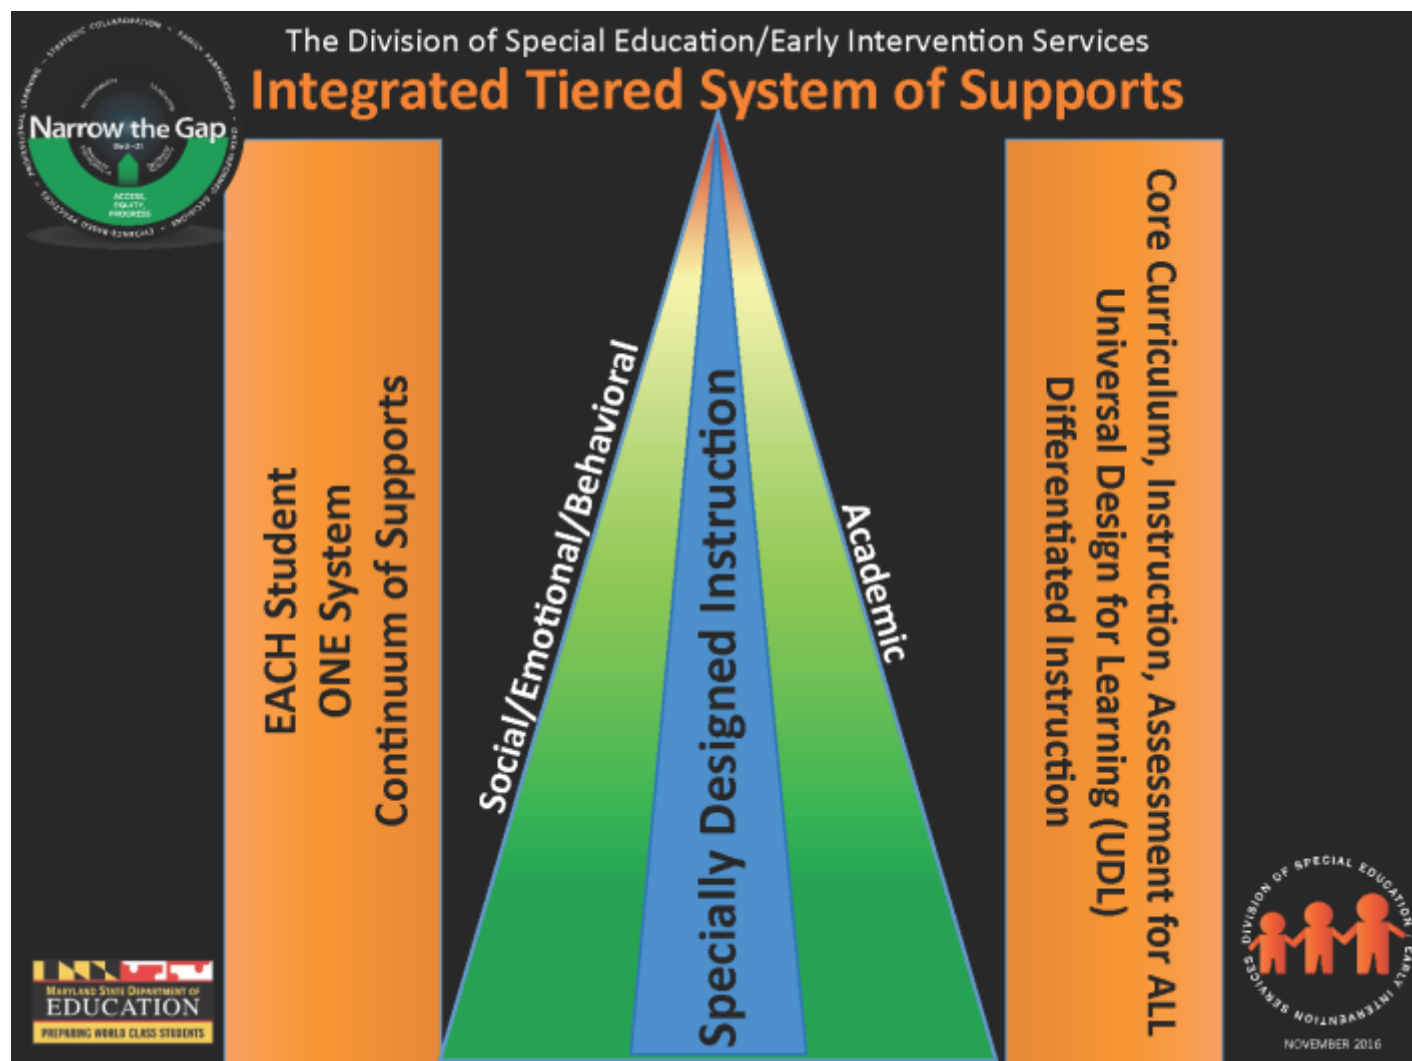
Narrow the Gap

ACCESS, EQUITY, PROGRESS

The Division of Special Education/Early Intervention Services

Integrated Tiered System of Supports

EACH Student
ONE System
Continuum of Supports

Social/Emotional/Behavioral

Specially Designed Instruction

Academic

Core Curriculum, Instruction, Assessment for ALL
Universal Design for Learning (UDL)
Differentiated Instruction

MARYLAND STATE DEPARTMENT OF EDUCATION
PREPARING WORLD CLASS STUDENTS

DIVISION OF SPECIAL EDUCATION EARLY INTERVENTION SERVICES

NOVEMBER 2016